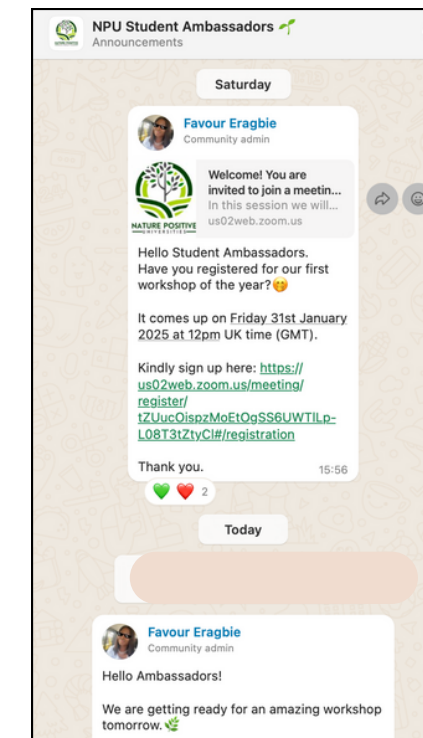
NPU Student Ambassadors
Announcements

Saturday

Favour Eragbie
Community admin

NATURE POSITIVE UNIVERSITIES

Welcome! You are invited to join a meetin...
In this session we will...
us02web.zoom.us

Hello Student Ambassadors.
Have you registered for our first workshop of the year?😮

It comes up on Friday 31st January 2025 at 12pm UK time (GMT).

Kindly sign up here: https://us02web.zoom.us/meeting/register/tZUucOispzMoEtOgSS6UWTlLp-L08T3tZtyCl#/registration

Thank you.
15:56

💚❤️ 2

Today

Favour Eragbie
Community admin

Hello Ambassadors!

We are getting ready for an amazing workshop tomorrow.🌿